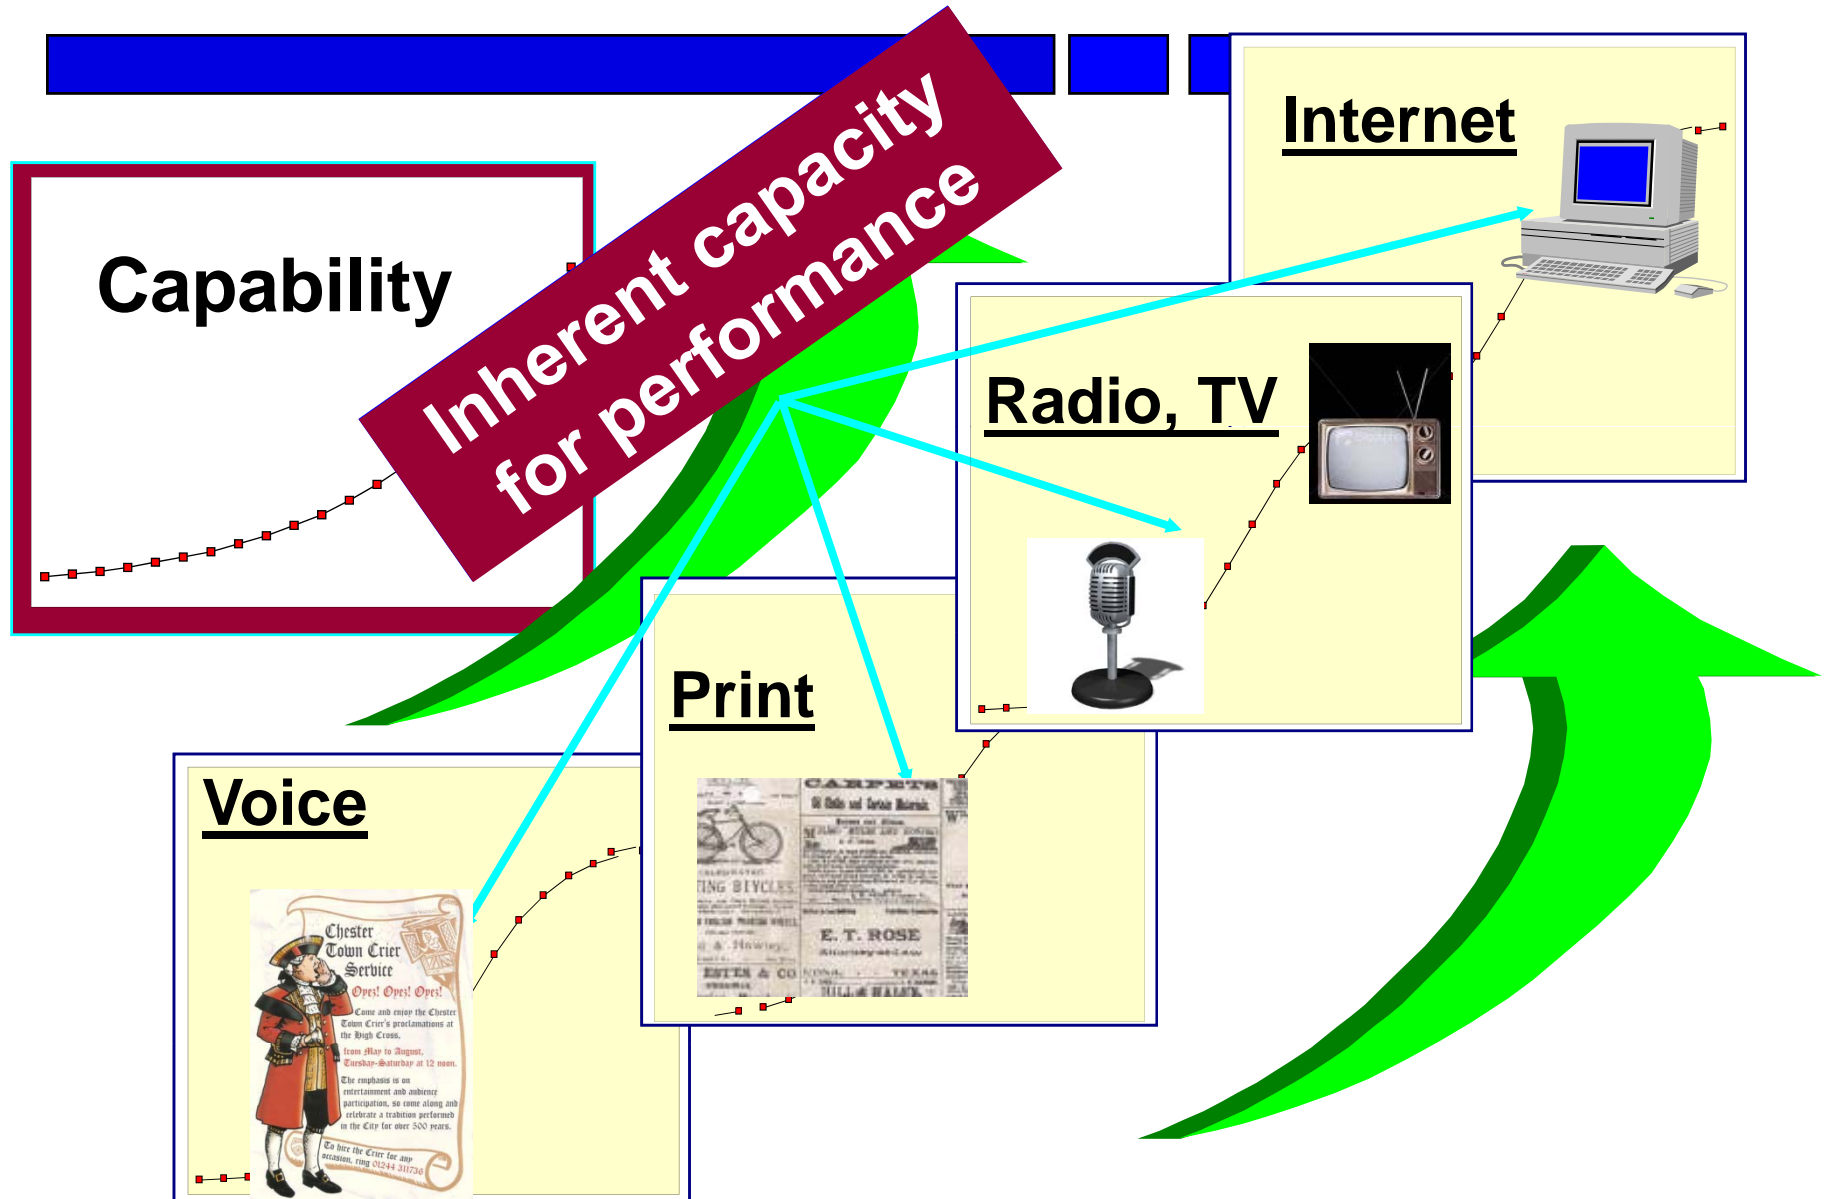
Capability

Inherent capacity for performance

Internet

Radio, TV

Print

Voice

Chester Town Crier Service

Oyes! Oyes! Oyes!

Come and enjoy the Chester Town Crier's proclamations at the High Cross,

from May to August, Tuesday–Saturday at 12 noon.

The emphasis is on entertainment and audience participation, so come along and celebrate a tradition performed in the City for over 500 years.

To hire the Crier for any occasion, ring 01244 311736

CARPETS

ING BICYCLES

E. T. ROSE

TEXAS